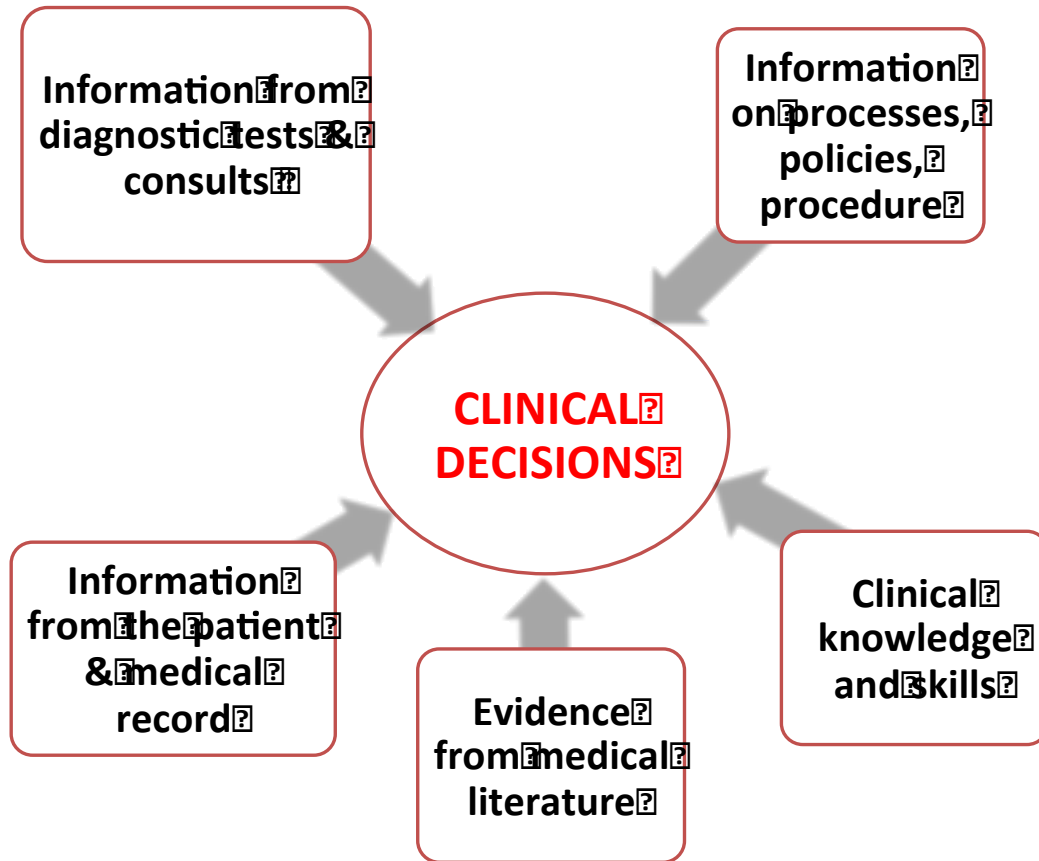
Information from diagnostic tests & consults

Information on processes, policies, procedure

CLINICAL DECISIONS

Information from the patient & medical record

Evidence from medical literature

Clinical knowledge and skills